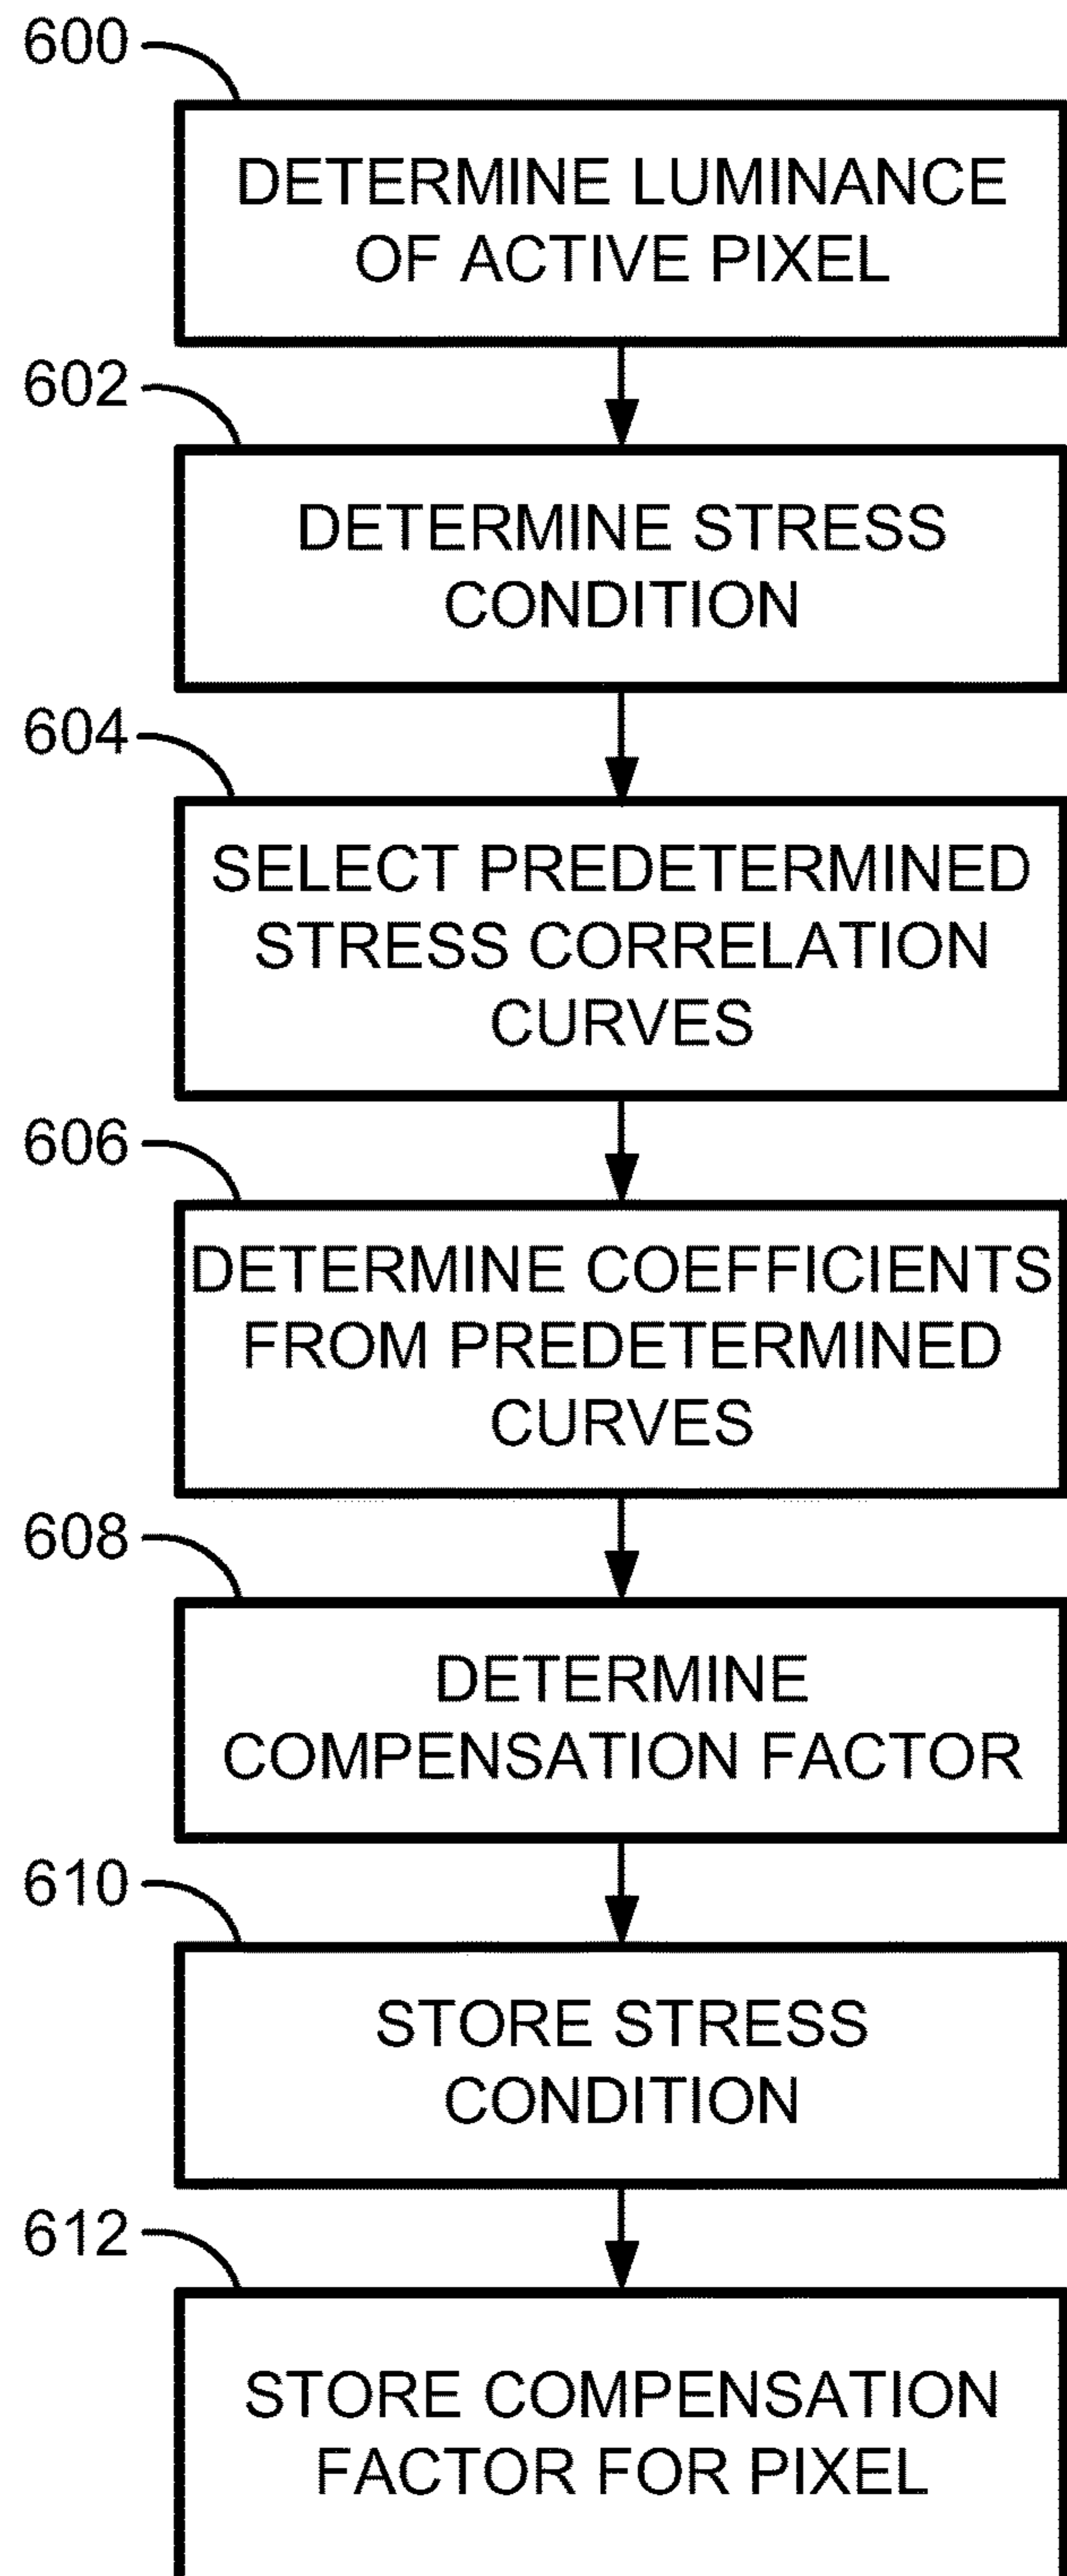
600

DETERMINE LUMINANCE OF ACTIVE PIXEL

602

DETERMINE STRESS CONDITION

604

SELECT PREDETERMINED STRESS CORRELATION CURVES

606

DETERMINE COEFFICIENTS FROM PREDETERMINED CURVES

608

DETERMINE COMPENSATION FACTOR

610

STORE STRESS CONDITION

612

STORE COMPENSATION FACTOR FOR PIXEL